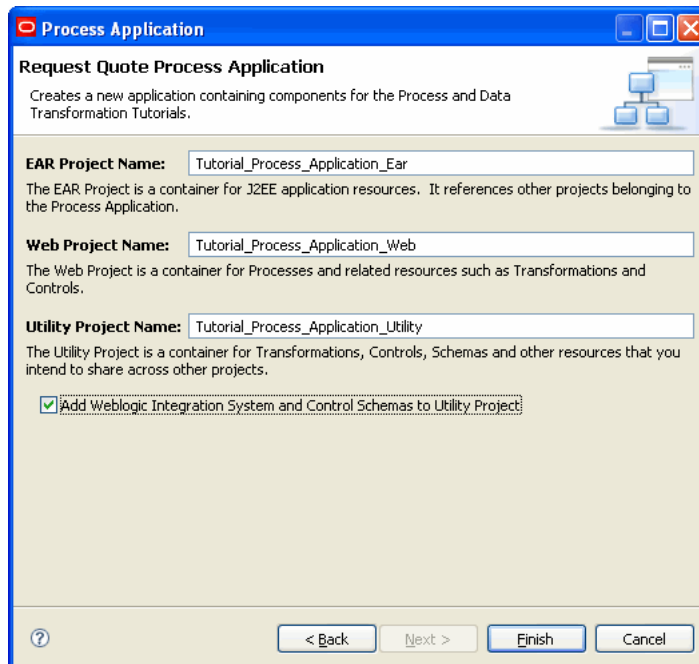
Process Application

Request Quote Process Application

Creates a new application containing components for the Process and Data Transformation Tutorials.

EAR Project Name: Tutorial_Process_Application_Ear

The EAR Project is a container for J2EE application resources. It references other projects belonging to the Process Application.

Web Project Name: Tutorial_Process_Application_Web

The Web Project is a container for Processes and related resources such as Transformations and Controls.

Utility Project Name: Tutorial_Process_Application_Utility

The Utility Project is a container for Transformations, Controls, Schemas and other resources that you intend to share across other projects.

Add Weblogic Integration System and Control Schemas to Utility Project

?

< Back

Next >

Finish

Cancel